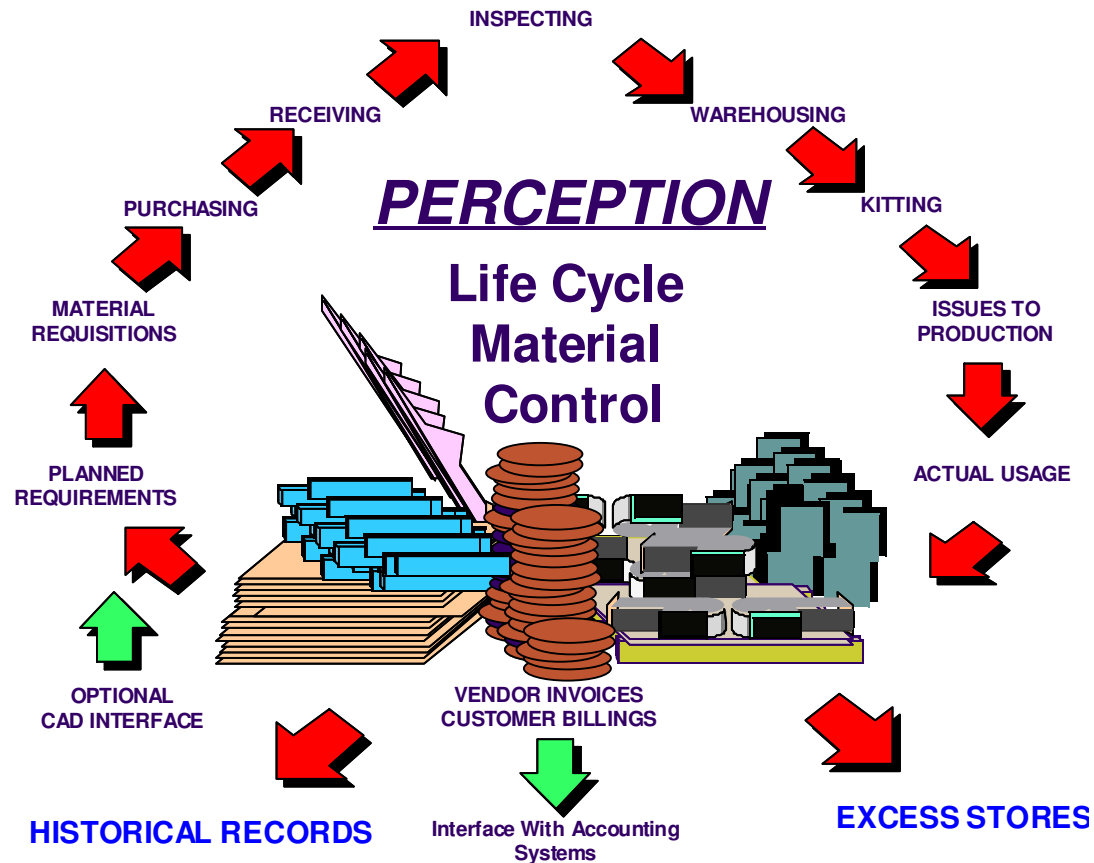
INSPECTING

RECEIVING

WAREHOUSING

PURCHASING

PERCEPTION

KITTING

Life Cycle Material Control

MATERIAL REQUISITIONS

ISSUES TO PRODUCTION

PLANNED REQUIREMENTS

ACTUAL USAGE

OPTIONAL CAD INTERFACE

VENDOR INVOICES CUSTOMER BILLINGS

HISTORICAL RECORDS

Interface With Accounting Systems

EXCESS STORES